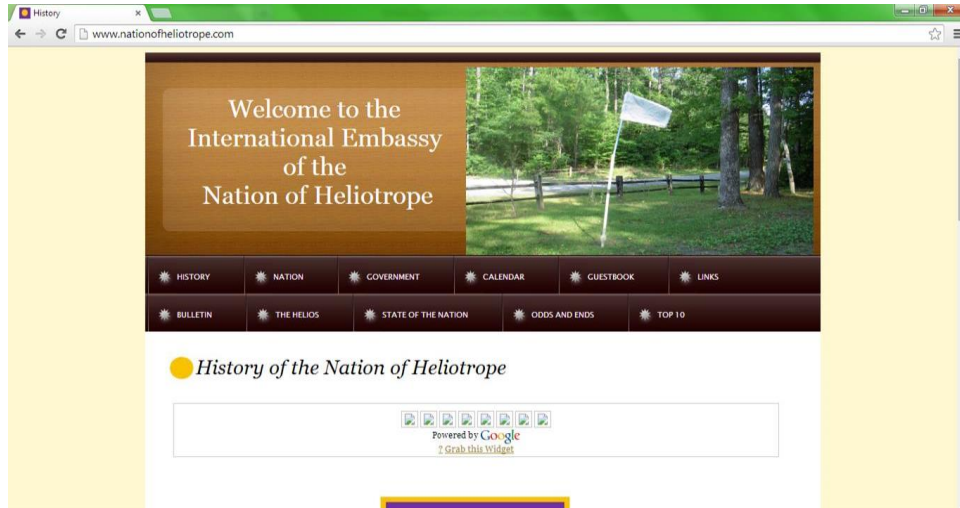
History ×

www.nationofheliotrope.com

Welcome to the International Embassy of the Nation of Heliotrope

HISTORY
NATION
GOVERNMENT
CALENDAR
GUESTBOOK
LINKS
BULLETIN
THE HELIOS
STATE OF THE NATION
ODDS AND ENDS
TOP 10

History of the Nation of Heliotrope

Powered by Google
? Grab this Widget